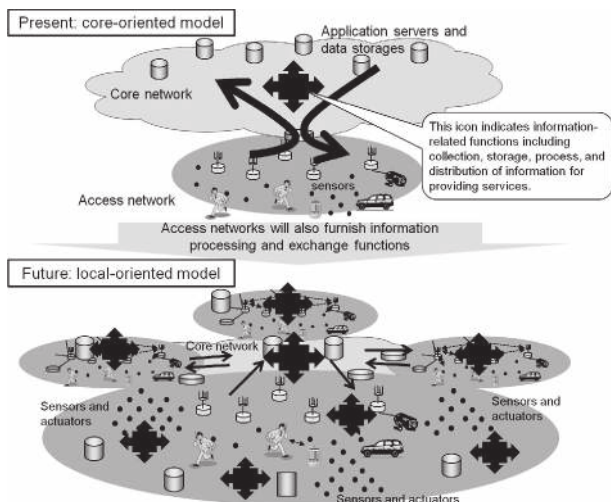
Present: core-oriented model

Application servers and data storages

Core network

This icon indicates information-related functions including collection, storage, process, and distribution of information for providing services.

sensors

Access network

Access networks will also furnish information processing and exchange functions

Future: local-oriented model

Core network

Sensors and actuators

Sensors and actuators

Sensors and actuators